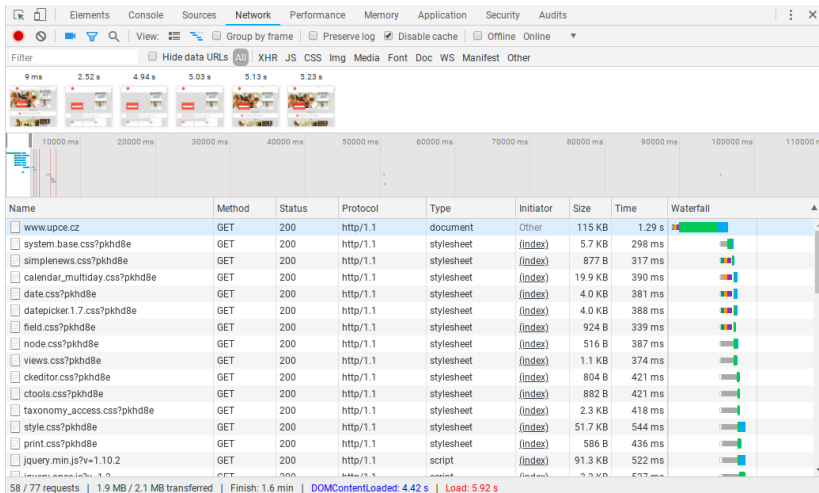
Elements Console Sources Network Performance Memory Application Security Audits

View: Group by frame Preserve log Disable cache Offline Online

Filter Hide data URLs All XHR JS CSS Img Media Font Doc WS Manifest Other

9 ms 2.52 s 4.94 s 5.03 s 5.13 s 5.23 s

10000 ms 20000 ms 30000 ms 40000 ms 50000 ms 60000 ms 70000 ms 80000 ms 90000 ms 100000 ms 110000

| Name | Method | Status | Protocol | Type | Initiator | Size | Time | Waterfall |
|---|---|---|---|---|---|---|---|---|
| www.upce.cz | GET | 200 | http/1.1 | document | Other | 115 KB | 1.29 s | |
| system.base.css?pkhd8e | GET | 200 | http/1.1 | stylesheet | (index) | 5.7 KB | 298 ms | |
| simplenews.css?pkhd8e | GET | 200 | http/1.1 | stylesheet | (index) | 877 B | 317 ms | |
| calendar_multiday.css?pkhd8e | GET | 200 | http/1.1 | stylesheet | (index) | 19.9 KB | 390 ms | |
| date.css?pkhd8e | GET | 200 | http/1.1 | stylesheet | (index) | 4.0 KB | 381 ms | |
| datepicker.1.7.css?pkhd8e | GET | 200 | http/1.1 | stylesheet | (index) | 4.0 KB | 388 ms | |
| field.css?pkhd8e | GET | 200 | http/1.1 | stylesheet | (index) | 924 B | 339 ms | |
| node.css?pkhd8e | GET | 200 | http/1.1 | stylesheet | (index) | 516 B | 387 ms | |
| views.css?pkhd8e | GET | 200 | http/1.1 | stylesheet | (index) | 1.1 KB | 374 ms | |
| ckeditor.css?pkhd8e | GET | 200 | http/1.1 | stylesheet | (index) | 804 B | 421 ms | |
| ctools.css?pkhd8e | GET | 200 | http/1.1 | stylesheet | (index) | 882 B | 421 ms | |
| taxonomy_access.css?pkhd8e | GET | 200 | http/1.1 | stylesheet | (index) | 2.3 KB | 418 ms | |
| style.css?pkhd8e | GET | 200 | http/1.1 | stylesheet | (index) | 51.7 KB | 544 ms | |
| print.css?pkhd8e | GET | 200 | http/1.1 | stylesheet | (index) | 586 B | 436 ms | |
| jquery.min.js?v=1.10.2 | GET | 200 | http/1.1 | script | (index) | 91.3 KB | 522 ms | |
| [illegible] | GET | 200 | http/1.1 | script | (index) | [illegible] | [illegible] | |

58 / 77 requests | 1.9 MB / 2.1 MB transferred | Finish: 1.6 min | DOMContentLoaded: 4.42 s | Load: 5.92 s